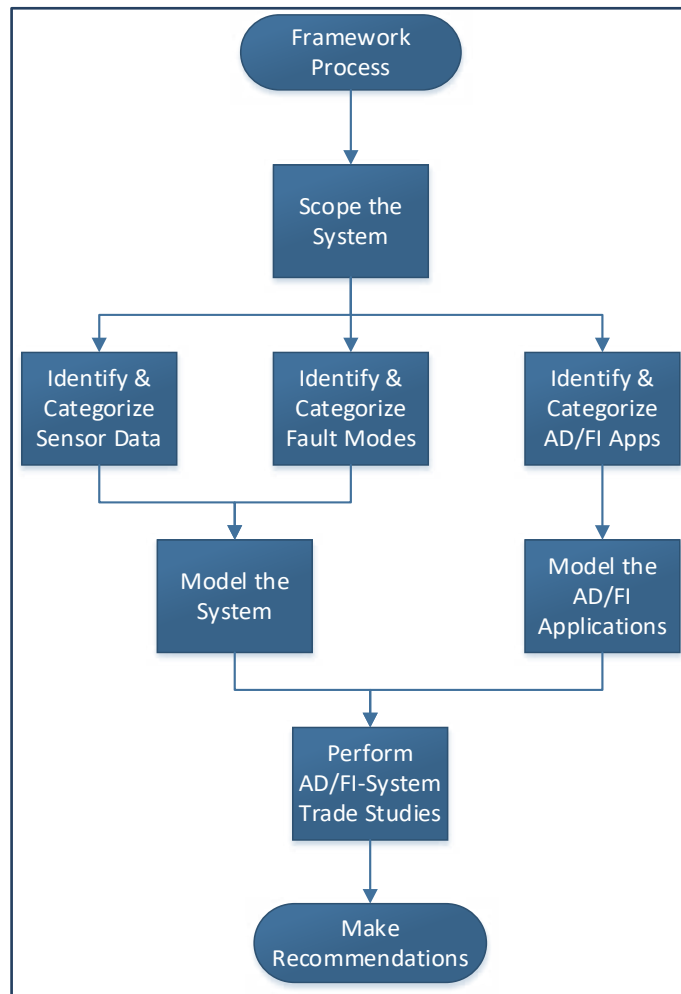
Framework Process

Scope the System

Identify & Categorize Sensor Data

Identify & Categorize Fault Modes

Identify & Categorize AD/FI Apps

Model the System

Model the AD/FI Applications

Perform AD/FI-System Trade Studies

Make Recommendations